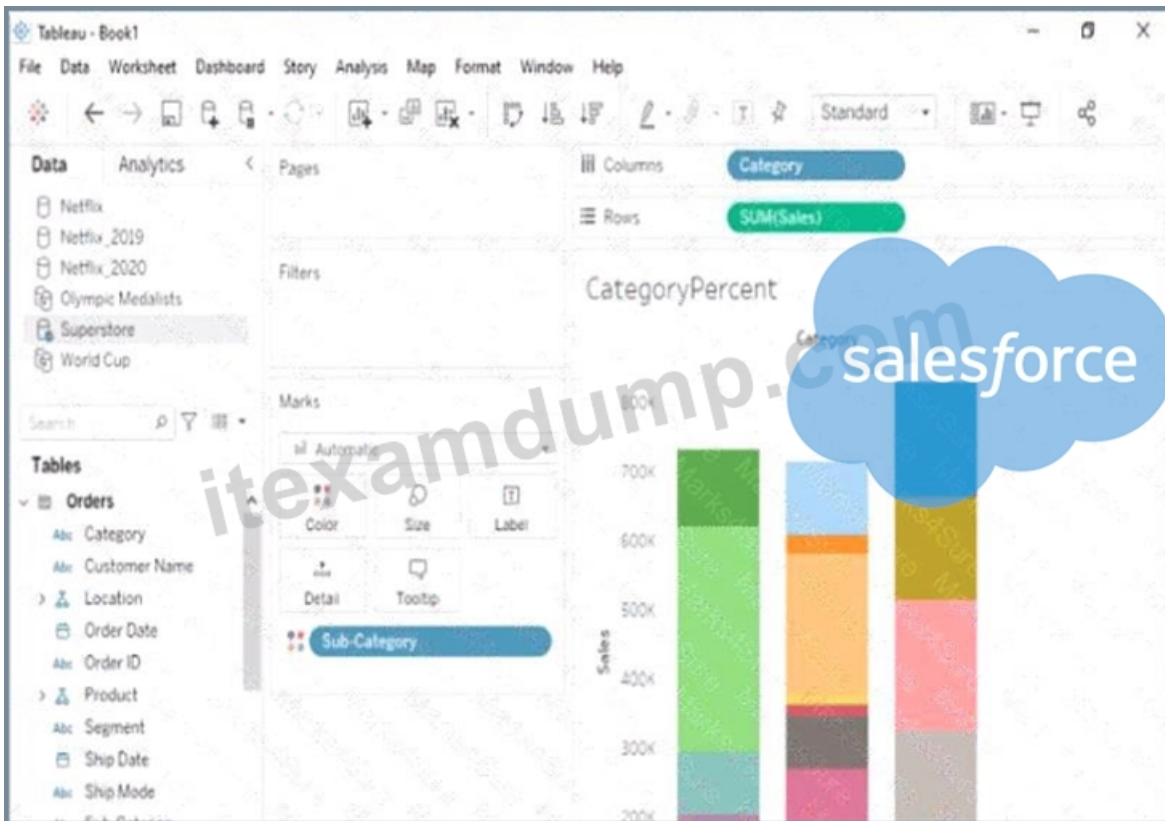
Tableau - Book1

File Data Worksheet Dashboard Story Analysis Map Format Window Help

Standard

Data Analytics

Netflix
Netflix_2019
Netflix_2020
Olympic Medalists
Superstore
World Cup

Search

Tables

Orders
Category
Customer Name
Location
Order Date
Order ID
Product
Segment
Ship Date
Ship Mode

Pages

Filters

Marks

Automatic

Color Size Label

Detail Tooltip

Sub-Category

Columns Category

Rows SUM(Sales)

CategoryPercent

Category

800K

700K

600K

500K

400K

300K

200K

Sales

itexamdump.com

salesforce